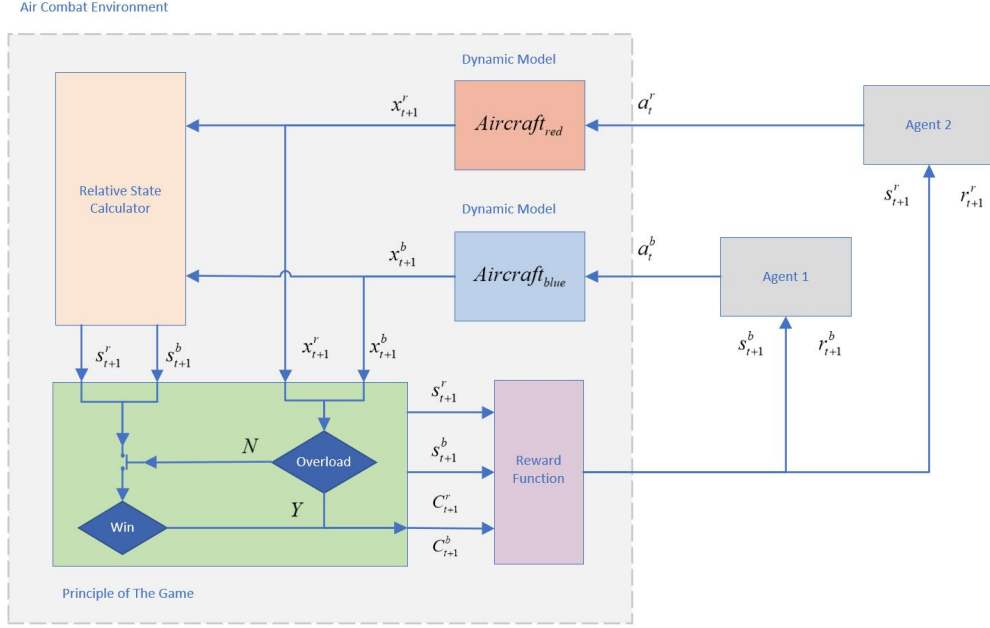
Air Combat Environment

Dynamic Model

$x_{t+1}^r$

$Aircraft_{red}$

$a_t^r$

Agent 2

Relative State Calculator

Dynamic Model

$s_{t+1}^r$

$r_{t+1}^r$

$x_{t+1}^b$

$Aircraft_{blue}$

$a_t^b$

Agent 1

$s_{t+1}^r$

$s_{t+1}^b$

$x_{t+1}^r$

$x_{t+1}^b$

$s_{t+1}^b$

$r_{t+1}^b$

$s_{t+1}^r$

$N$

Overload

$s_{t+1}^b$

Reward Function

$Y$

Win

$C_{t+1}^r$

$C_{t+1}^b$

Principle of The Game